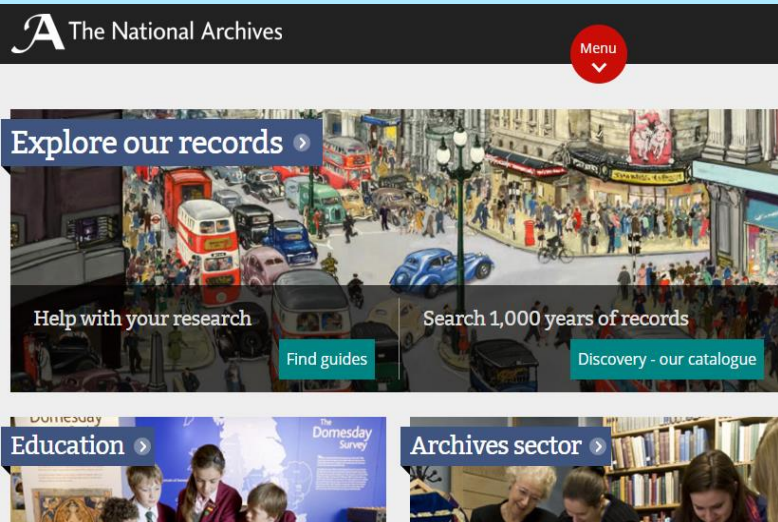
The National Archives

Menu

Explore our records

Help with your research

Find guides

Search 1,000 years of records

Discovery - our catalogue

Domesday

The Domesday Survey

Education

Archives sector